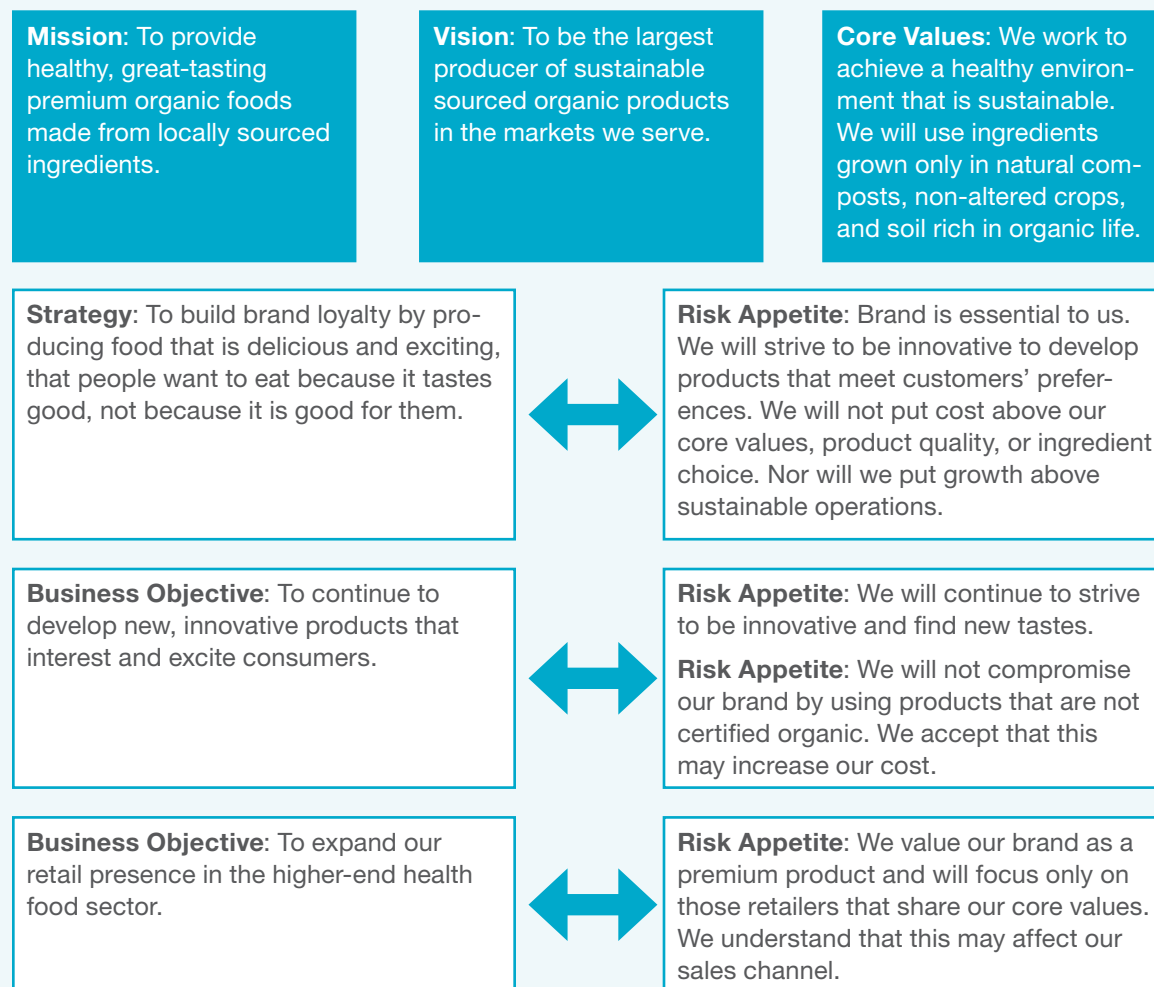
**Mission**: To provide healthy, great-tasting premium organic foods made from locally sourced ingredients.

**Vision**: To be the largest producer of sustainable sourced organic products in the markets we serve.

**Core Values**: We work to achieve a healthy environment that is sustainable. We will use ingredients grown only in natural composts, non-altered crops, and soil rich in organic life.

**Strategy**: To build brand loyalty by producing food that is delicious and exciting, that people want to eat because it tastes good, not because it is good for them.

**Risk Appetite**: Brand is essential to us. We will strive to be innovative to develop products that meet customers' preferences. We will not put cost above our core values, product quality, or ingredient choice. Nor will we put growth above sustainable operations.

**Business Objective**: To continue to develop new, innovative products that interest and excite consumers.

**Risk Appetite**: We will continue to strive to be innovative and find new tastes.

**Risk Appetite**: We will not compromise our brand by using products that are not certified organic. We accept that this may increase our cost.

**Business Objective**: To expand our retail presence in the higher-end health food sector.

**Risk Appetite**: We value our brand as a premium product and will focus only on those retailers that share our core values. We understand that this may affect our sales channel.